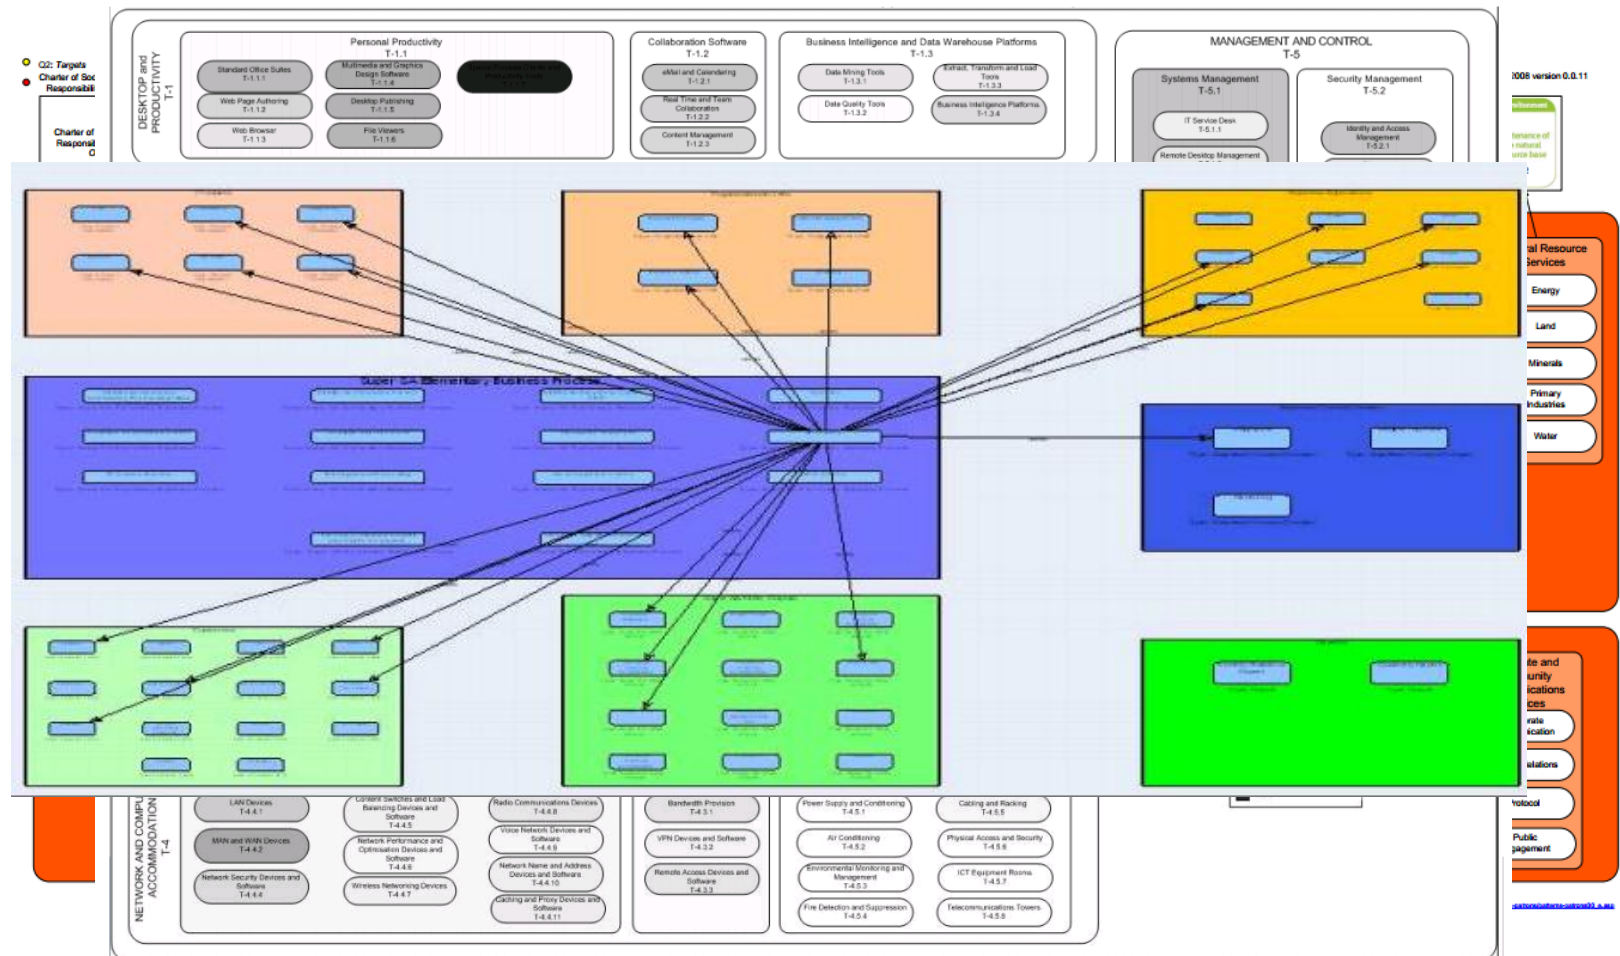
Q2: Targets
Charter of Soc
Responsibili

Charter of
Responsi

DESKTOP and PRODUCTIVITY
T-1

Personal Productivity
T-1.1

Standard Office Suites
T-1.1.1

Multimedia and Graphics Design Software
T-1.1.4

Web Page Authoring
T-1.1.2

Desktop Publishing
T-1.1.5

Web Browser
T-1.1.3

File Viewers
T-1.1.6

Collaboration Software
T-1.2

eMail and Calendaring
T-1.2.1

Real Time and Team Collaboration
T-1.2.2

Content Management
T-1.2.3

Business Intelligence and Data Warehouse Platforms
T-1.3

Data Mining Tools
T-1.3.1

Extract, Transform and Load Tools
T-1.3.3

Data Quality Tools
T-1.3.2

Business Intelligence Platforms
T-1.3.4

MANAGEMENT AND CONTROL
T-5

Systems Management
T-5.1

IT Service Desk
T-5.1.1

Remote Desktop Management

Security Management
T-5.2

Identity and Access Management
T-5.2.1

2008 version 0.0.11

Super SA Elementary Business Process

al Resource
Services

Energy

Land

Minerals

Primary
Industries

Water

te and
unity
ications
ices

rate
ication

elations

rotocol

Public
gagement

NETWORK AND COMPUTING
ACCOMMODATION
T-4

LAN Devices
T-4.4.1

MAN and WAN Devices
T-4.4.2

Network Security Devices and Software
T-4.4.4

Content Switches and Load Balancing Devices and Software
T-4.4.5

Network Performance and Optimisation Devices and Software
T-4.4.6

Wireless Networking Devices
T-4.4.7

Radio Communications Devices
T-4.4.8

Voice Network Devices and Software
T-4.4.9

Network Name and Address Devices and Software
T-4.4.10

Caching and Proxy Devices and Software
T-4.4.11

Bandwidth Provision
T-4.3.1

VPN Devices and Software
T-4.3.2

Remote Access Devices and Software
T-4.3.3

Power Supply and Conditioning
T-4.5.1

Air Conditioning
T-4.5.2

Environmental Monitoring and Management
T-4.5.3

Fire Detection and Suppression
T-4.5.4

Cabling and Racking
T-4.5.5

Physical Access and Security
T-4.5.6

ICT Equipment Rooms
T-4.5.7

Telecommunications Towers
T-4.5.8